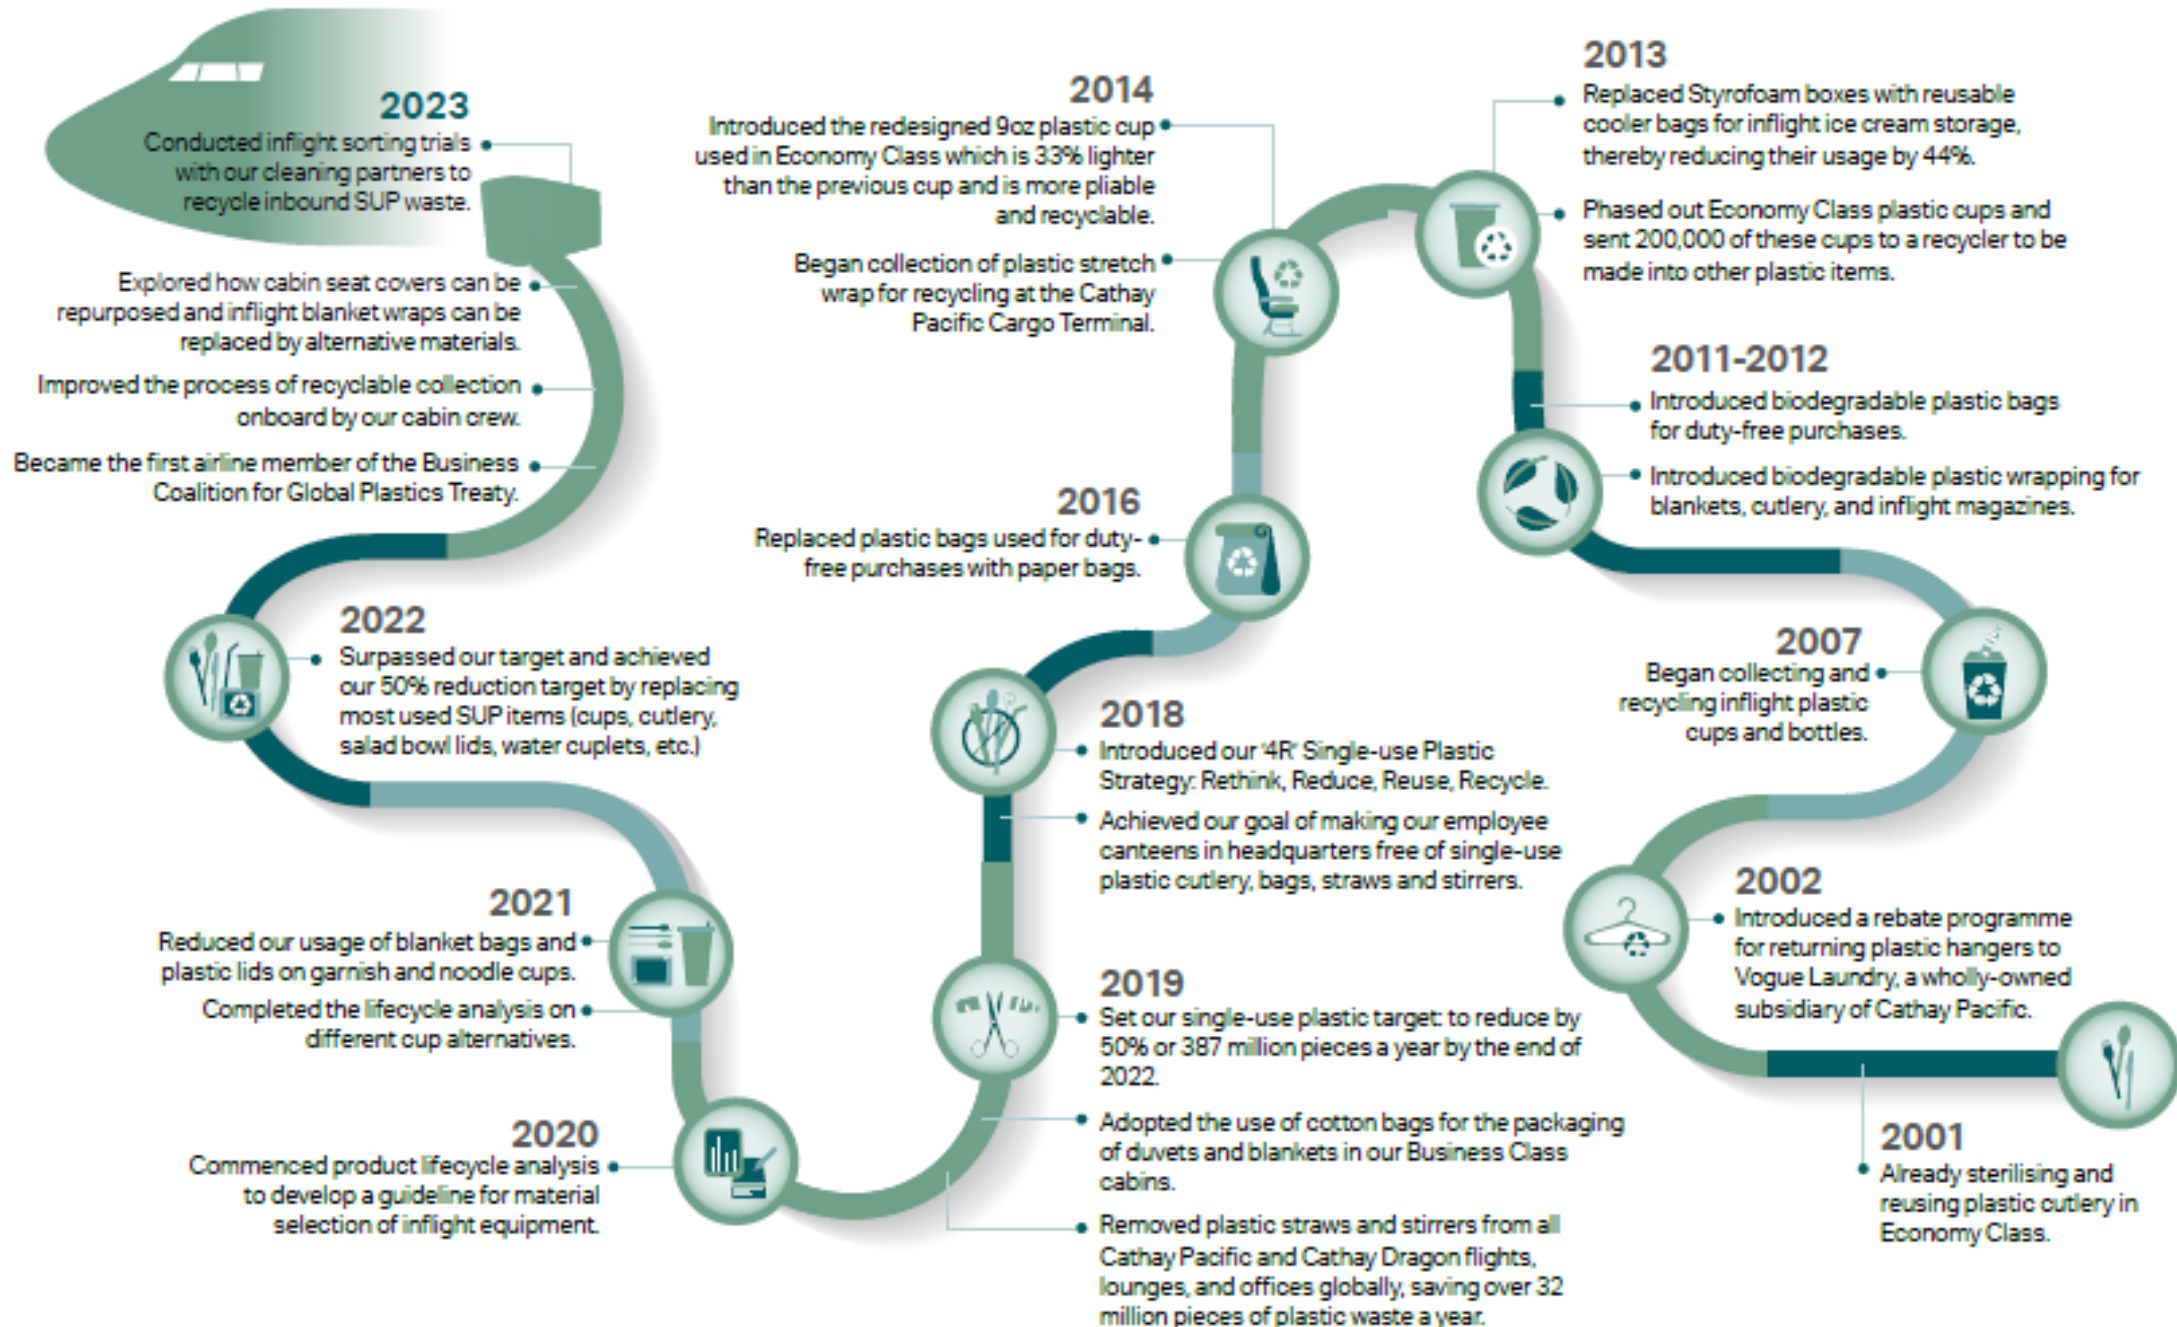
2023
Conducted inflight sorting trials with our cleaning partners to recycle inbound SUP waste.

Explored how cabin seat covers can be repurposed and inflight blanket wraps can be replaced by alternative materials.

Improved the process of recyclable collection onboard by our cabin crew.

Became the first airline member of the Business Coalition for Global Plastics Treaty.

2022
Surpassed our target and achieved our 50% reduction target by replacing most used SUP items (cups, cutlery, salad bowl lids, water cuplets, etc.)

2021
Reduced our usage of blanket bags and plastic lids on garnish and noodle cups.

Completed the lifecycle analysis on different cup alternatives.

2020
Commenced product lifecycle analysis to develop a guideline for material selection of inflight equipment.

2014
Introduced the redesigned 9oz plastic cup used in Economy Class which is 33% lighter than the previous cup and is more pliable and recyclable.

Began collection of plastic stretch wrap for recycling at the Cathay Pacific Cargo Terminal.

2016
Replaced plastic bags used for duty-free purchases with paper bags.

2018
Introduced our '4R' Single-use Plastic Strategy: Rethink, Reduce, Reuse, Recycle.

Achieved our goal of making our employee canteens in headquarters free of single-use plastic cutlery, bags, straws and stirrers.

2019
Set our single-use plastic target: to reduce by 50% or 387 million pieces a year by the end of 2022.

Adopted the use of cotton bags for the packaging of duvets and blankets in our Business Class cabins.

Removed plastic straws and stirrers from all Cathay Pacific and Cathay Dragon flights, lounges, and offices globally, saving over 32 million pieces of plastic waste a year.

2013
Replaced Styrofoam boxes with reusable cooler bags for inflight ice cream storage, thereby reducing their usage by 44%.

Phased out Economy Class plastic cups and sent 200,000 of these cups to a recycler to be made into other plastic items.

2011-2012
Introduced biodegradable plastic bags for duty-free purchases.

Introduced biodegradable plastic wrapping for blankets, cutlery, and inflight magazines.

2007
Began collecting and recycling inflight plastic cups and bottles.

2002
Introduced a rebate programme for returning plastic hangers to Vogue Laundry, a wholly-owned subsidiary of Cathay Pacific.

2001
Already sterilising and reusing plastic cutlery in Economy Class.